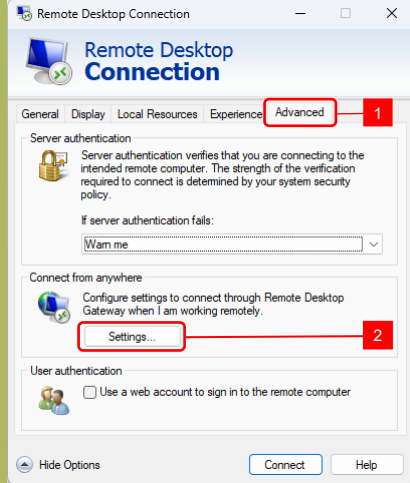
Remote Desktop Connection

Remote Desktop
Connection

General | Display | Local Resources | Experience | Advanced

1

Server authentication

Server authentication verifies that you are connecting to the intended remote computer. The strength of the verification required to connect is determined by your system security policy.

If server authentication fails:

Warn me

Connect from anywhere

Configure settings to connect through Remote Desktop Gateway when I am working remotely.

Settings...

2

User authentication

Use a web account to sign in to the remote computer

Hide Options

Connect

Help